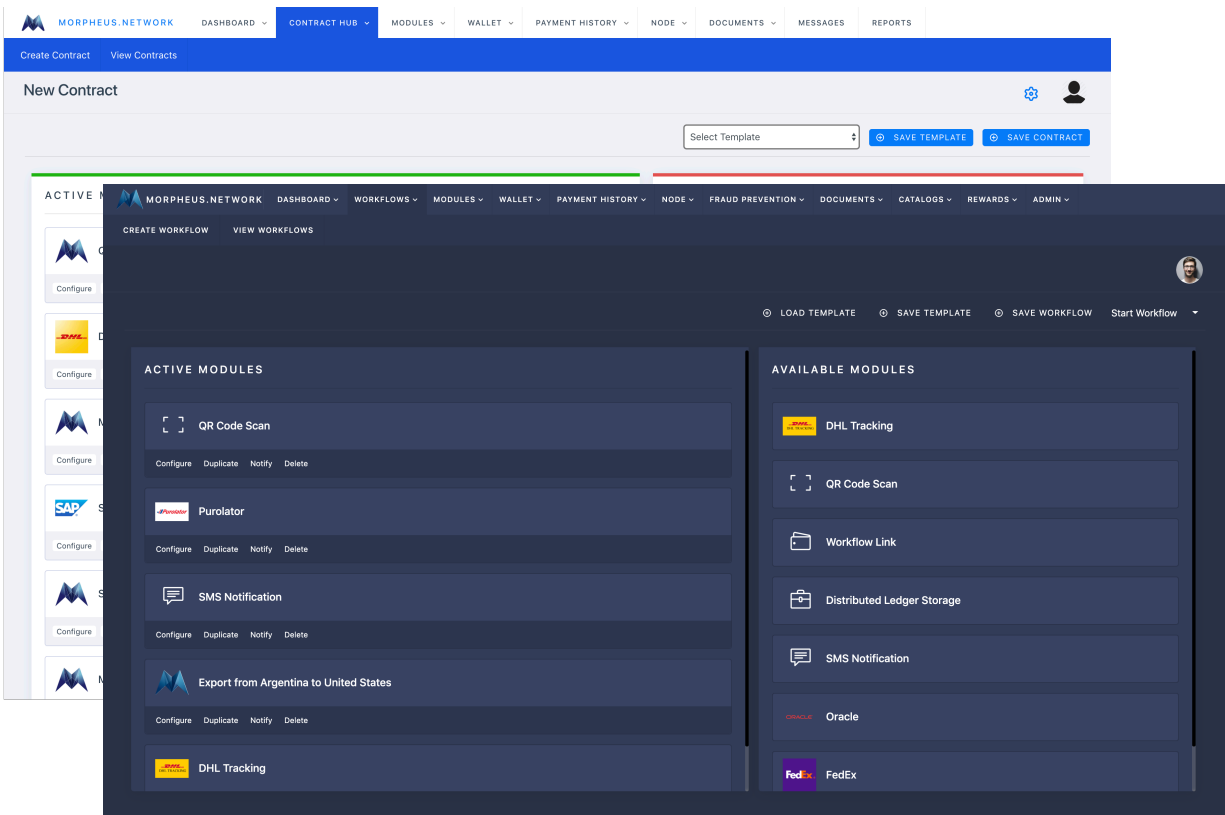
MORPHEUS.NETWORK DASHBOARD CONTRACT HUB MODULES WALLET PAYMENT HISTORY NODE DOCUMENTS MESSAGES REPORTS

Create Contract View Contracts

New Contract

Select Template SAVE TEMPLATE SAVE CONTRACT

ACTIVE M

C
Configure

DHL D
Configure

M
Configure

SAP S
Configure

S
Configure

M

MORPHEUS.NETWORK DASHBOARD WORKFLOWS MODULES WALLET PAYMENT HISTORY NODE FRAUD PREVENTION DOCUMENTS CATALOGS REWARDS ADMIN

CREATE WORKFLOW VIEW WORKFLOWS

LOAD TEMPLATE SAVE TEMPLATE SAVE WORKFLOW Start Workflow

ACTIVE MODULES

QR Code Scan
Configure Duplicate Notify Delete

Purolator
Purolator
Configure Duplicate Notify Delete

SMS Notification
Configure Duplicate Notify Delete

Export from Argentina to United States
Configure Duplicate Notify Delete

DHL DHL Tracking

AVAILABLE MODULES

DHL DHL Tracking

QR Code Scan

Workflow Link

Distributed Ledger Storage

SMS Notification

ORACLE Oracle

FedEx FedEx